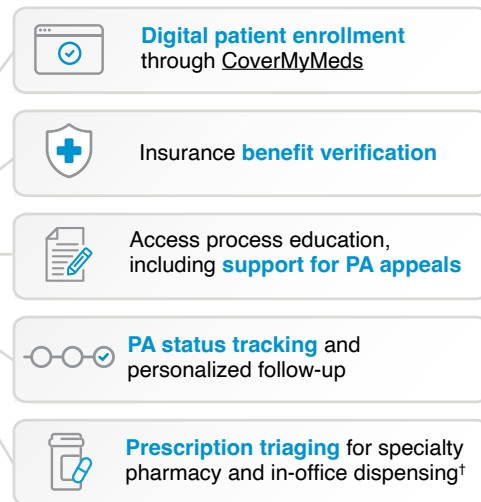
Digital patient enrollment through CoverMyMeds

Insurance benefit verification

Access process education, including support for PA appeals

PA status tracking and personalized follow-up

Prescription triaging for specialty pharmacy and in-office dispensing†